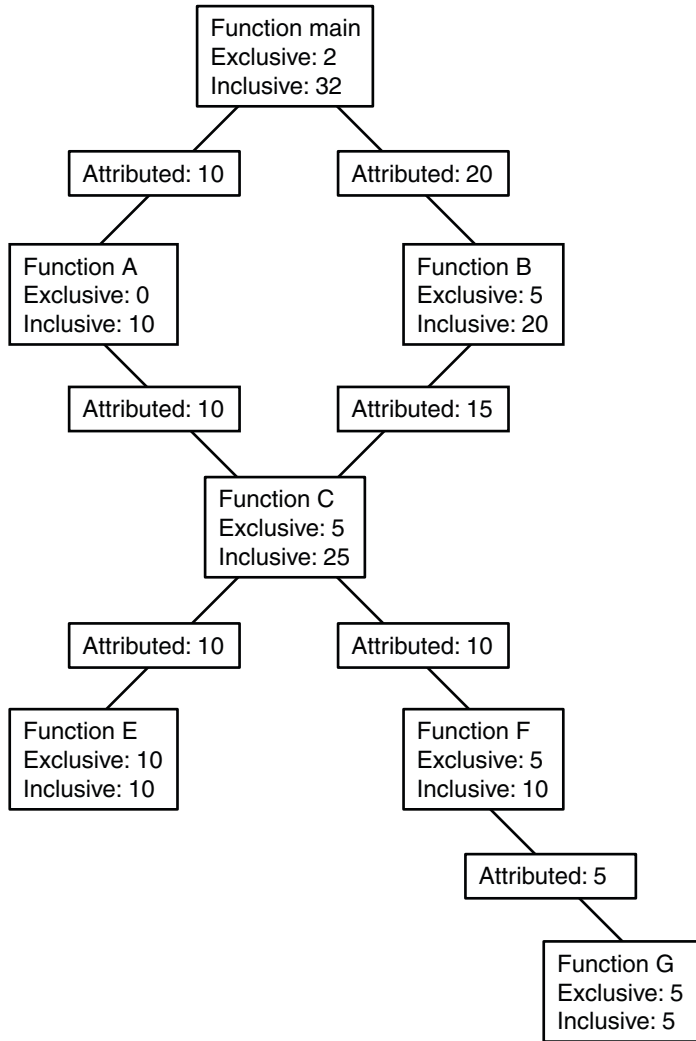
Function main
Exclusive: 2
Inclusive: 32

Attributed: 10

Attributed: 20

Function A
Exclusive: 0
Inclusive: 10

Function B
Exclusive: 5
Inclusive: 20

Attributed: 10

Attributed: 15

Function C
Exclusive: 5
Inclusive: 25

Attributed: 10

Attributed: 10

Function E
Exclusive: 10
Inclusive: 10

Function F
Exclusive: 5
Inclusive: 10

Attributed: 5

Function G
Exclusive: 5
Inclusive: 5